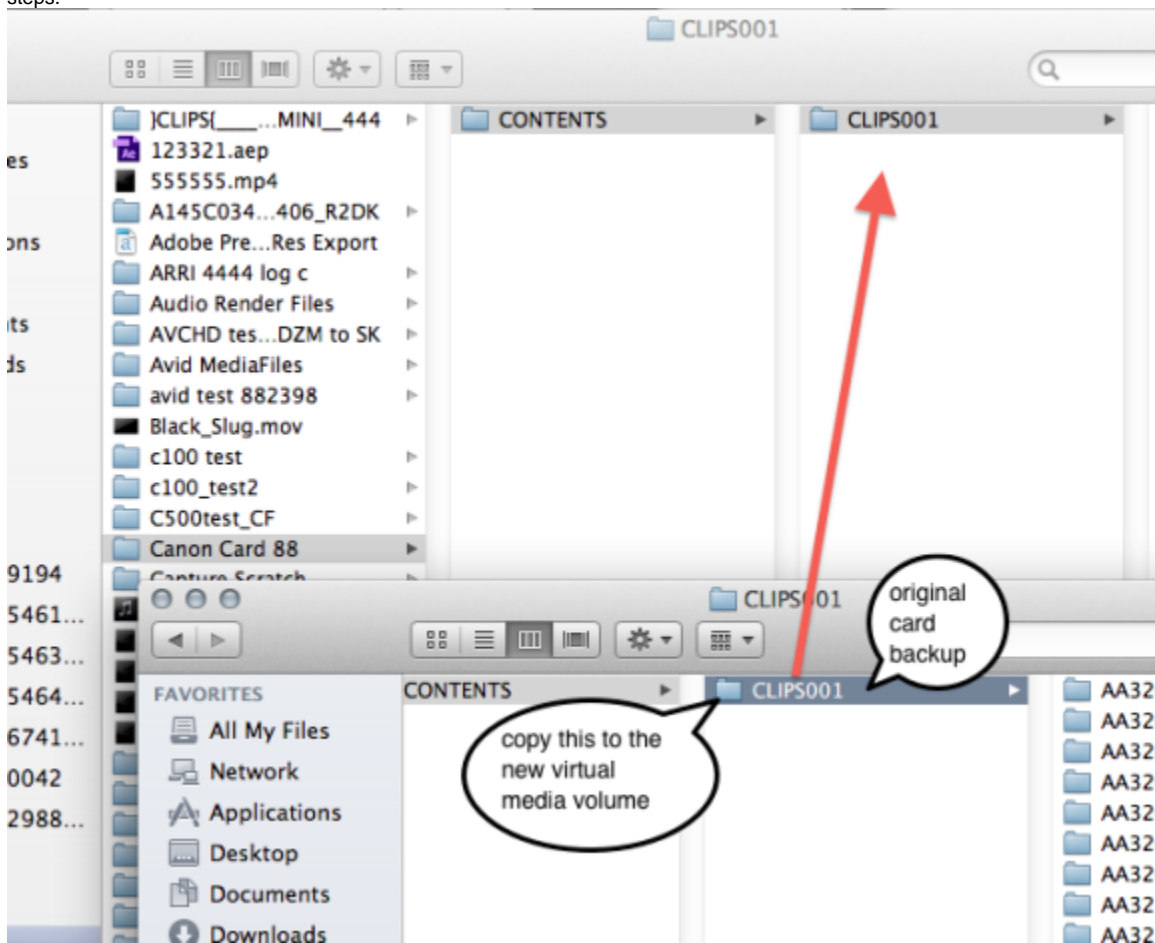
steps.

CLIPS001

}CLIPS{____...MINI__444
123321.aep
555555.mp4
A145C034...406_R2DK
Adobe Pre...Res Export
ARRI 4444 log c
Audio Render Files
AVCHD tes...DZM to SK
Avid MediaFiles
avid test 882398
Black_Slug.mov
c100 test
c100_test2
C500test_CF
Canon Card 88
Capture Scratch

CONTENTS
CLIPS001

es
ons
its
ds
9194
5461...
5463...
5464...
6741...
0042
2988...

CLIPS001

original card backup

FAVORITES
All My Files
Network
Applications
Desktop
Documents
Downloads

CONTENTS
CLIPS001

copy this to the new virtual media volume

AA32
AA32
AA32
AA32
AA32
AA32
AA32
AA32
AA32